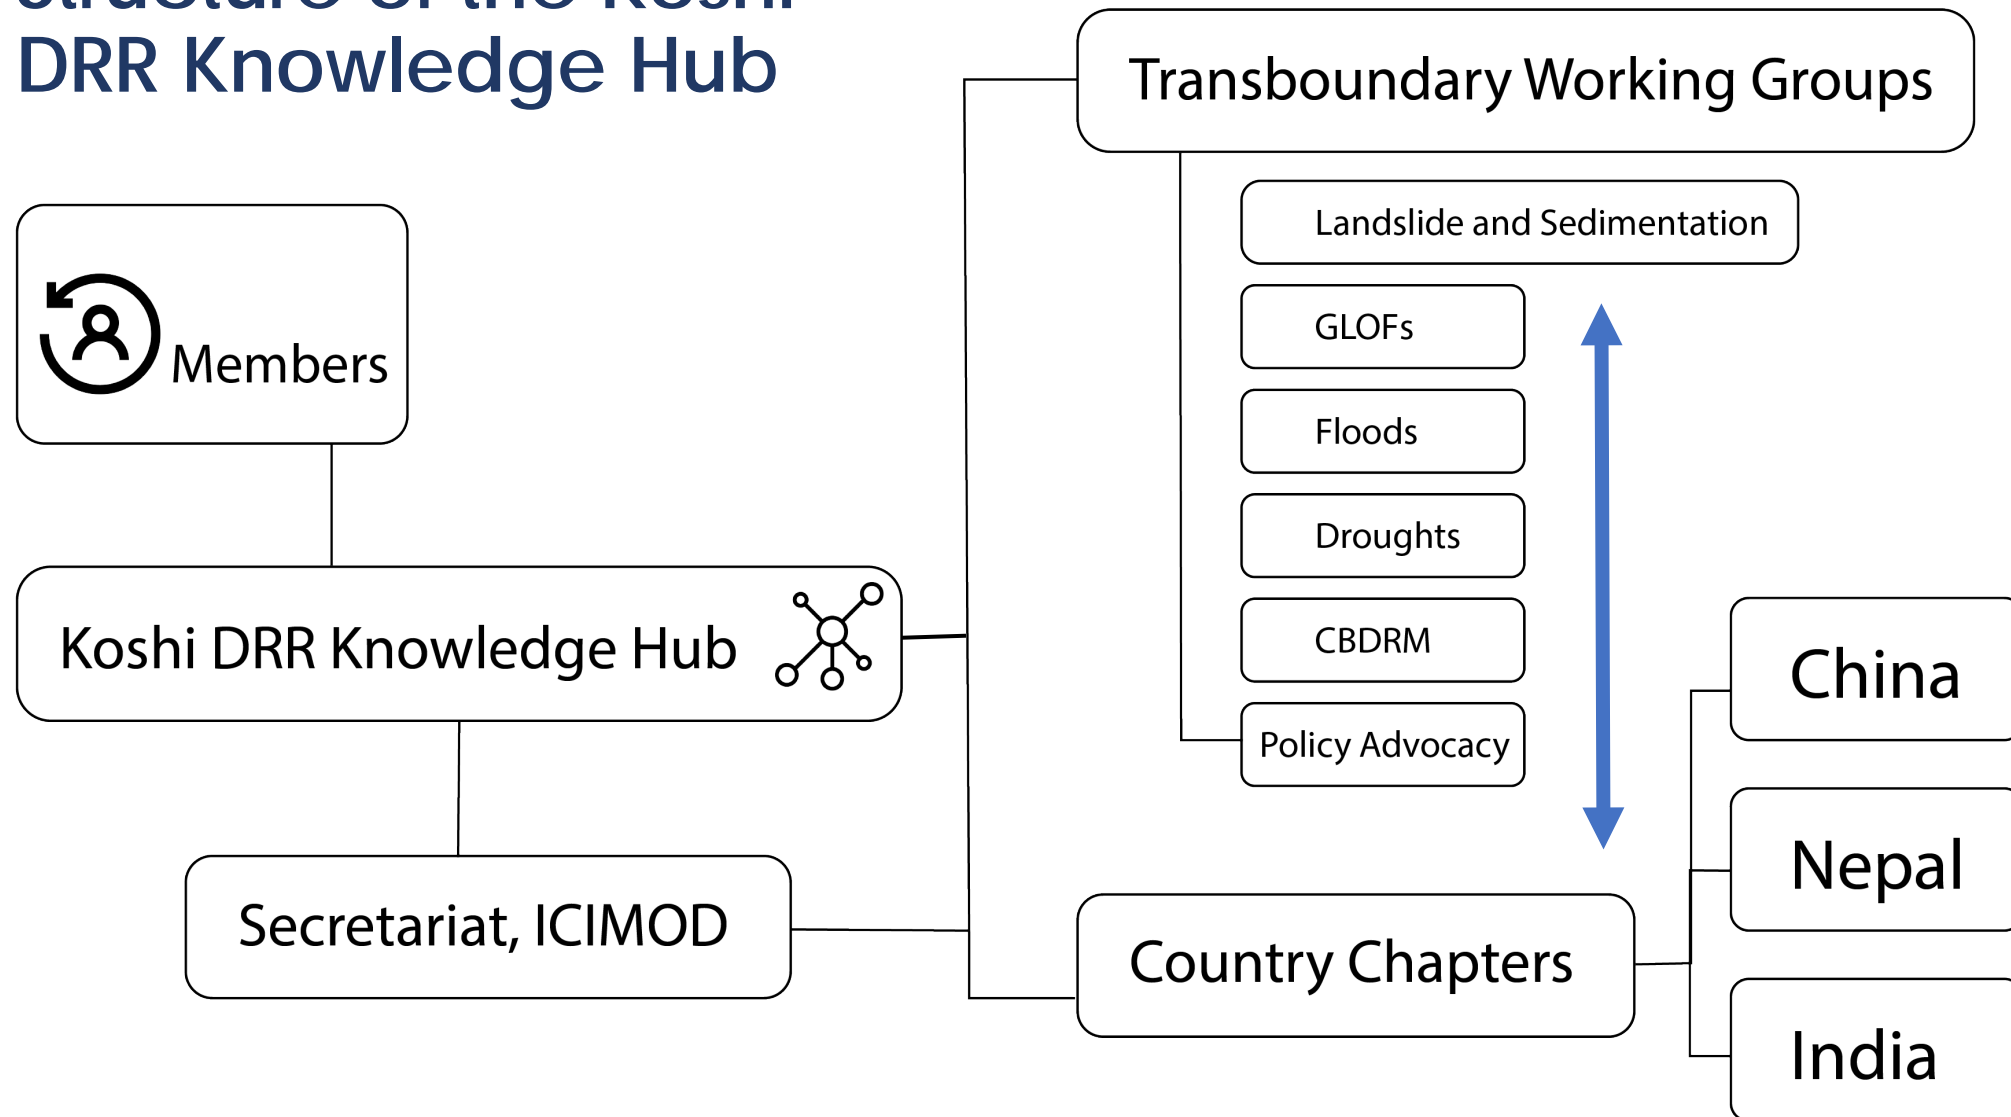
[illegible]
DRR Knowledge Hub

Transboundary Working Groups

Landslide and Sedimentation

GLOFs

Floods

Droughts

CBDRM

Policy Advocacy

Members

Koshi DRR Knowledge Hub

Secretariat, ICIMOD

Country Chapters

China

Nepal

India